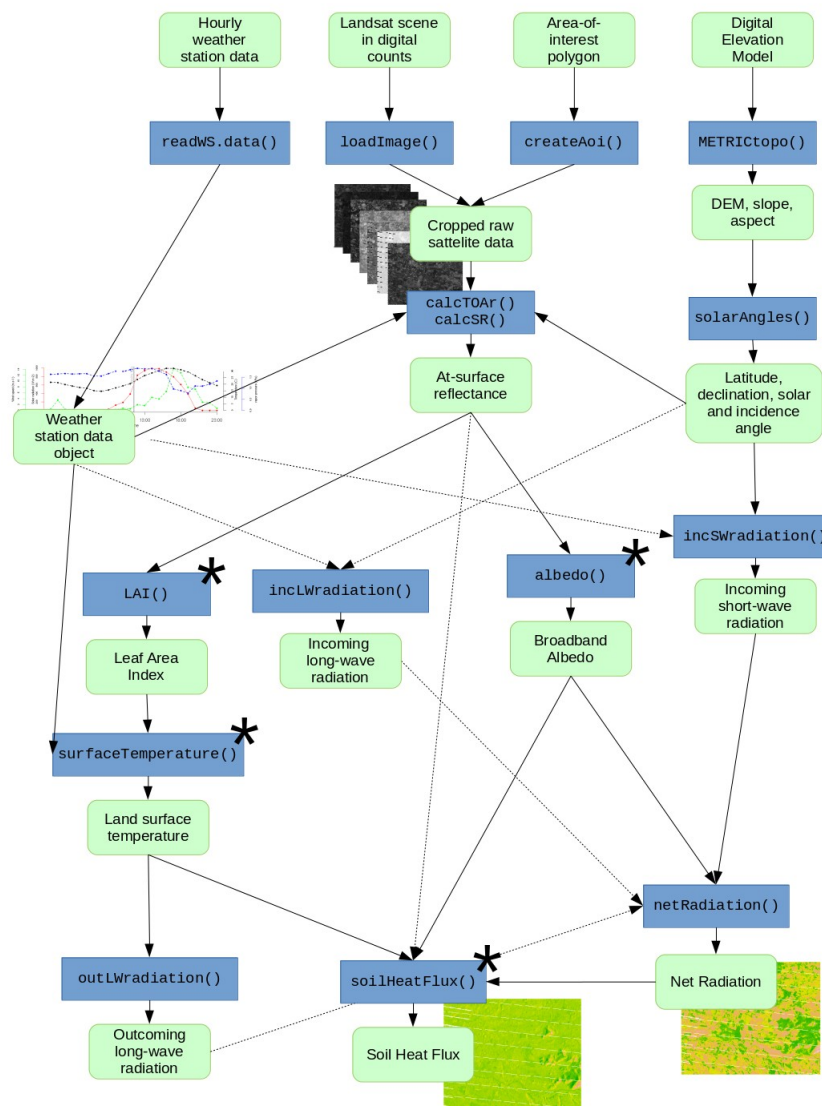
Hourly weather station data

Landsat scene in digital counts

Area-of-interest polygon

Digital Elevation Model

readWS.data()

loadImage()

createAoi()

METRICtopo()

DEM, slope, aspect

Cropped raw sattelite data

calcTOAr()
calcSR()

solarAngles()

At-surface reflectance

Latitude, declination, solar and incidence angle

Weather station data object

incSWradiation()

LAI()

*

incLWradiation()

albedo()

*

Incoming short-wave radiation

Leaf Area Index

Incoming long-wave radiation

Broadband Albedo

surfaceTemperature()

*

Land surface temperature

netRadiation()

outLWradiation()

soilHeatFlux()

*

Net Radiation

Outcoming long-wave radiation

Soil Heat Flux